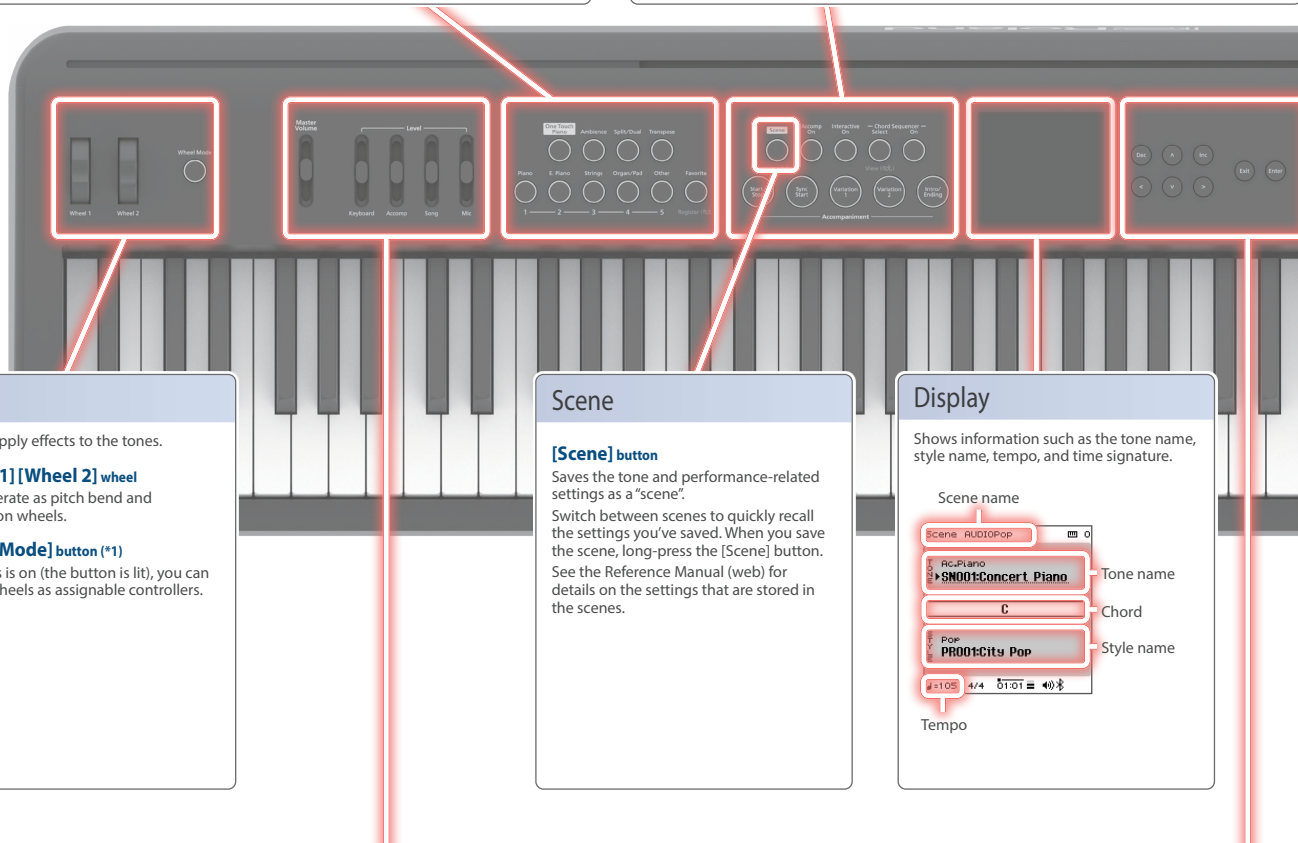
Wheel Mode

Wheel 1 Wheel 2

Master Volume

Level

Keyboard Accomp Song Mic

One Touch Piano Ambience Split/Dual Transpose

Piano E. Piano Strings Organ/Pad Other Favorite

1 2 3 4 5 Register / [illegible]

Scene Accomp On Interactive On Chord Sequencer Select On

Start Stop Sync Start Variation 1 Variation 2 Intro/ Ending

Accompaniment

Dec ^ Inc < v > Exit Enter

pply effects to the tones.

1] [Wheel 2] wheel
erate as pitch bend and
on wheels.

Mode] button (*1)
s is on (the button is lit), you can
heels as assignable controllers.

Scene

[Scene] button
Saves the tone and performance-related settings as a “scene”.
Switch between scenes to quickly recall the settings you’ve saved. When you save the scene, long-press the [Scene] button.
See the Reference Manual (web) for details on the settings that are stored in the scenes.

Display

Shows information such as the tone name, style name, tempo, and time signature.

Scene name

Scene AUDIOPop

Ac.Piano
SN001:Concert Piano

Tone name

C

Chord

Pop
PR001:City Pop

Style name

♩=105 4/4 01:01

Tempo